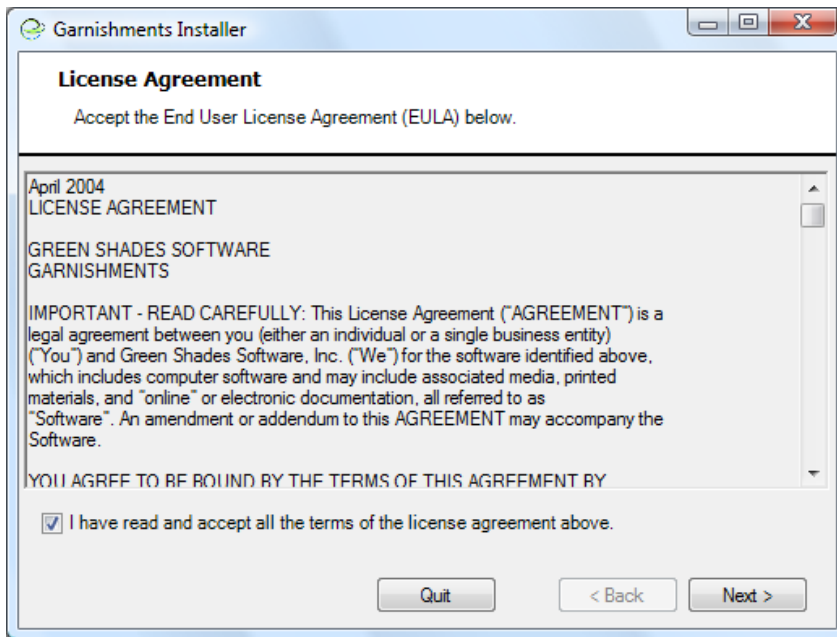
Garnishments Installer

License Agreement

Accept the End User License Agreement (EULA) below.

April 2004
LICENSE AGREEMENT

GREEN SHADES SOFTWARE
GARNISHMENTS

IMPORTANT - READ CAREFULLY: This License Agreement ("AGREEMENT") is a legal agreement between you (either an individual or a single business entity) ("You") and Green Shades Software, Inc. ("We") for the software identified above, which includes computer software and may include associated media, printed materials, and "online" or electronic documentation, all referred to as "Software". An amendment or addendum to this AGREEMENT may accompany the Software.

YOU AGREE TO BE BOUND BY THE TERMS OF THIS AGREEMENT BY

I have read and accept all the terms of the license agreement above.

Quit

< Back

Next >